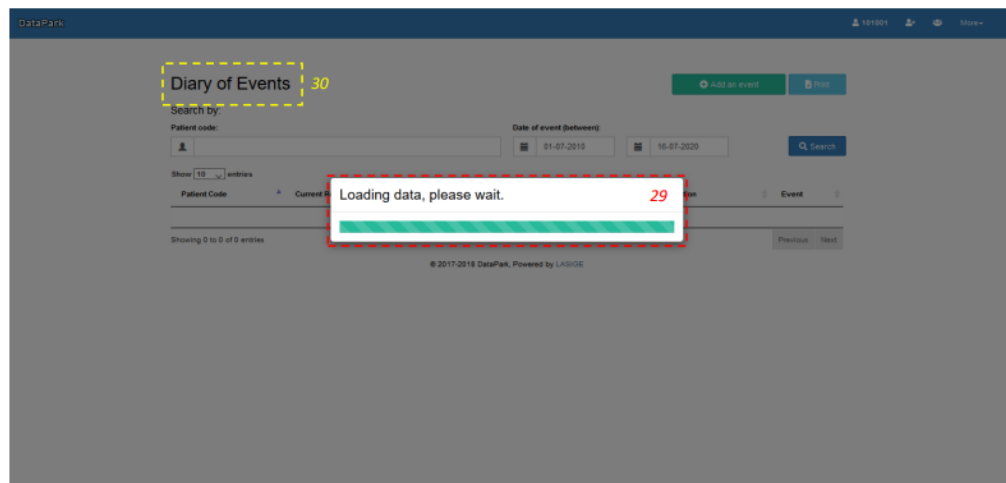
DataPark

101001 More

Diary of Events 30

Add an event Print

Search by:

Patient code:

Date of event (between):

01-07-2010 16-07-2020

Search

Show 10 entries

| Patient Code | Current R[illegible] | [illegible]ion | Event |
|---|---|---|---|

Showing 0 to 0 of 0 entries

Previous Next

Loading data, please wait. 29

© 2017-2018 DataPark, Powered by LASIGE